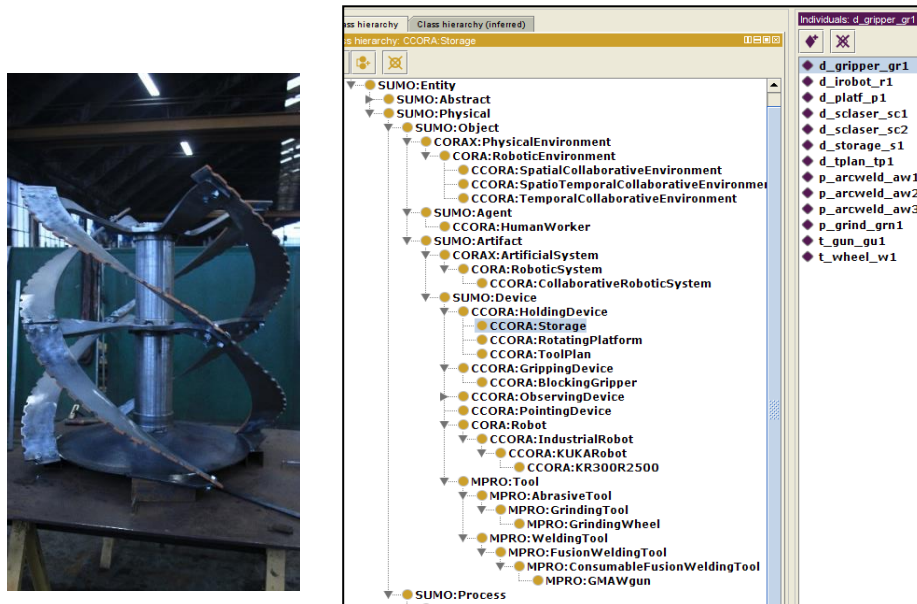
lass hierarchy | Class hierarchy (inferred)

ss hierarchy: CCORA:Storage

SUMO:Entity
SUMO:Abstract
SUMO:Physical
SUMO:Object
CORAX:PhysicalEnvironment
CORA:RoboticEnvironment
CCORA:SpatialCollaborativeEnvironment
CCORA:SpatioTemporalCollaborativeEnvironmer
CCORA:TemporalCollaborativeEnvironment
SUMO:Agent
CCORA:HumanWorker
SUMO:Artifact
CORAX:ArtificialSystem
CORA:RoboticSystem
CCORA:CollaborativeRoboticSystem
SUMO:Device
CCORA:HoldingDevice
CCORA:Storage
CCORA:RotatingPlatform
CCORA:ToolPlan
CCORA:GrippingDevice
CCORA:BlockingGripper
CCORA:ObservingDevice
CCORA:PointingDevice
CORA:Robot
CCORA:IndustrialRobot
CCORA:KUKARobot
CCORA:KR300R2500
MPRO:Tool
MPRO:AbrasiveTool
MPRO:GrindingTool
MPRO:GrindingWheel
MPRO:WeldingTool
MPRO:FusionWeldingTool
MPRO:ConsumableFusionWeldingTool
MPRO:GMAWgun
SUMO:Process

Individuals: d_gripper_gr1

d_gripper_gr1
d_irobot_r1
d_platf_p1
d_sclaser_sc1
d_sclaser_sc2
d_storage_s1
d_tplan_tp1
p_arcweld_aw1
p_arcweld_aw2
p_arcweld_aw3
p_grind_grn1
t_gun_gu1
t_wheel_w1